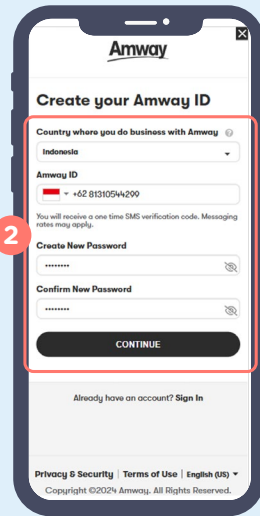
Amway

Create your Amway ID

2

Country where you do business with Amway

Indonesia

Amway ID

+62 81310544299

You will receive a one time SMS verification code. Messaging rates may apply.

Create New Password

••••••••

Confirm New Password

••••••••

CONTINUE

Already have an account? Sign In

Privacy & Security | Terms of Use | English (US)

Copyright ©2024 Amway. All Rights Reserved.